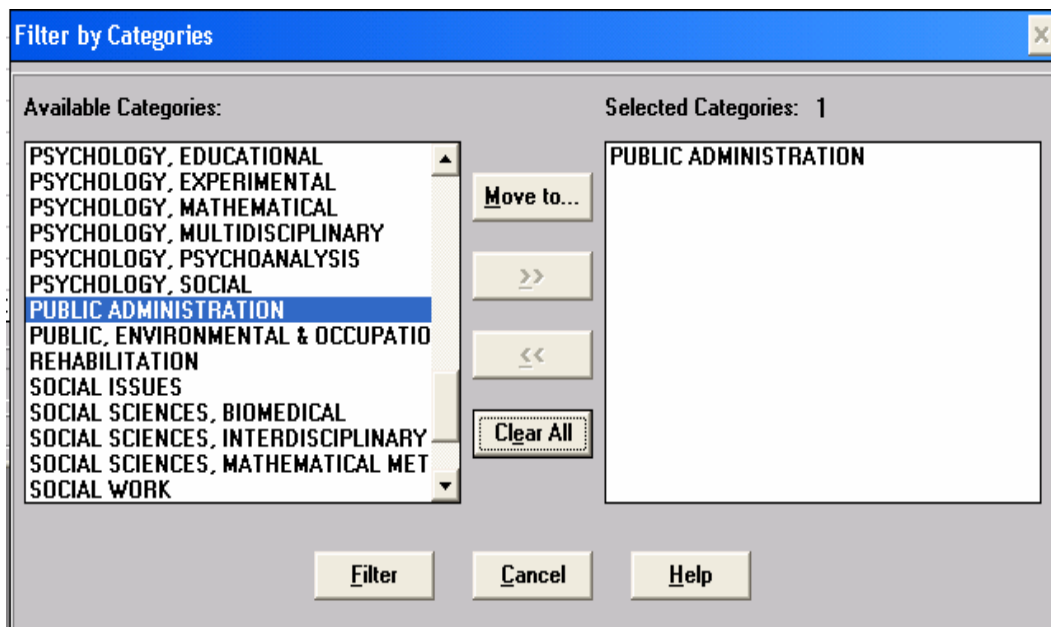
Filter by Categories

Available Categories:

PSYCHOLOGY, EDUCATIONAL
PSYCHOLOGY, EXPERIMENTAL
PSYCHOLOGY, MATHEMATICAL
PSYCHOLOGY, MULTIDISCIPLINARY
PSYCHOLOGY, PSYCHOANALYSIS
PSYCHOLOGY, SOCIAL
PUBLIC ADMINISTRATION
PUBLIC, ENVIRONMENTAL & OCCUPATIO
REHABILITATION
SOCIAL ISSUES
SOCIAL SCIENCES, BIOMEDICAL
SOCIAL SCIENCES, INTERDISCIPLINARY
SOCIAL SCIENCES, MATHEMATICAL MET
SOCIAL WORK

Move to...

>>

<<

Clear All

Selected Categories: 1

PUBLIC ADMINISTRATION

Filter

Cancel

Help